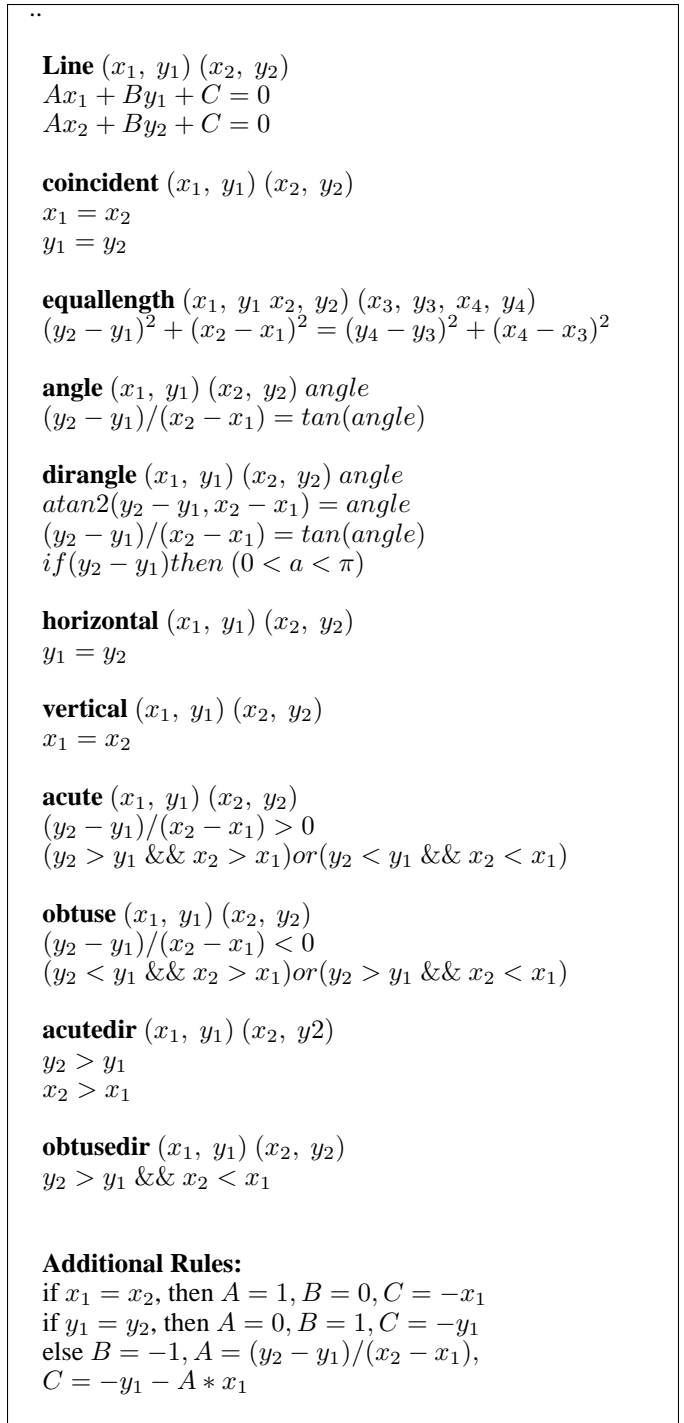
..

**Line** $(x_1,\ y_1)\ (x_2,\ y_2)$
$Ax_1 + By_1 + C = 0$
$Ax_2 + By_2 + C = 0$

**coincident** $(x_1,\ y_1)\ (x_2,\ y_2)$
$x_1 = x_2$
$y_1 = y_2$

**equallength** $(x_1,\ y_1\ x_2,\ y_2)\ (x_3,\ y_3,\ x_4,\ y_4)$
$(y_2 - y_1)^2 + (x_2 - x_1)^2 = (y_4 - y_3)^2 + (x_4 - x_3)^2$

**angle** $(x_1,\ y_1)\ (x_2,\ y_2)\ angle$
$(y_2 - y_1)/(x_2 - x_1) = tan(angle)$

**dirangle** $(x_1,\ y_1)\ (x_2,\ y_2)\ angle$
$atan2(y_2 - y_1, x_2 - x_1) = angle$
$(y_2 - y_1)/(x_2 - x_1) = tan(angle)$
$if(y_2 - y_1)then\ (0 < a < \pi)$

**horizontal** $(x_1,\ y_1)\ (x_2,\ y_2)$
$y_1 = y_2$

**vertical** $(x_1,\ y_1)\ (x_2,\ y_2)$
$x_1 = x_2$

**acute** $(x_1,\ y_1)\ (x_2,\ y_2)$
$(y_2 - y_1)/(x_2 - x_1) > 0$
$(y_2 > y_1\ \&\&\ x_2 > x_1)or(y_2 < y_1\ \&\&\ x_2 < x_1)$

**obtuse** $(x_1,\ y_1)\ (x_2,\ y_2)$
$(y_2 - y_1)/(x_2 - x_1) < 0$
$(y_2 < y_1\ \&\&\ x_2 > x_1)or(y_2 > y_1\ \&\&\ x_2 < x_1)$

**acutedir** $(x_1,\ y_1)\ (x_2,\ y2)$
$y_2 > y_1$
$x_2 > x_1$

**obtusedir** $(x_1,\ y_1)\ (x_2,\ y_2)$
$y_2 > y_1\ \&\&\ x_2 < x_1$

**Additional Rules:**
if $x_1 = x_2$, then $A = 1, B = 0, C = -x_1$
if $y_1 = y_2$, then $A = 0, B = 1, C = -y_1$
else $B = -1, A = (y_2 - y_1)/(x_2 - x_1)$,
$C = -y_1 - A * x_1$